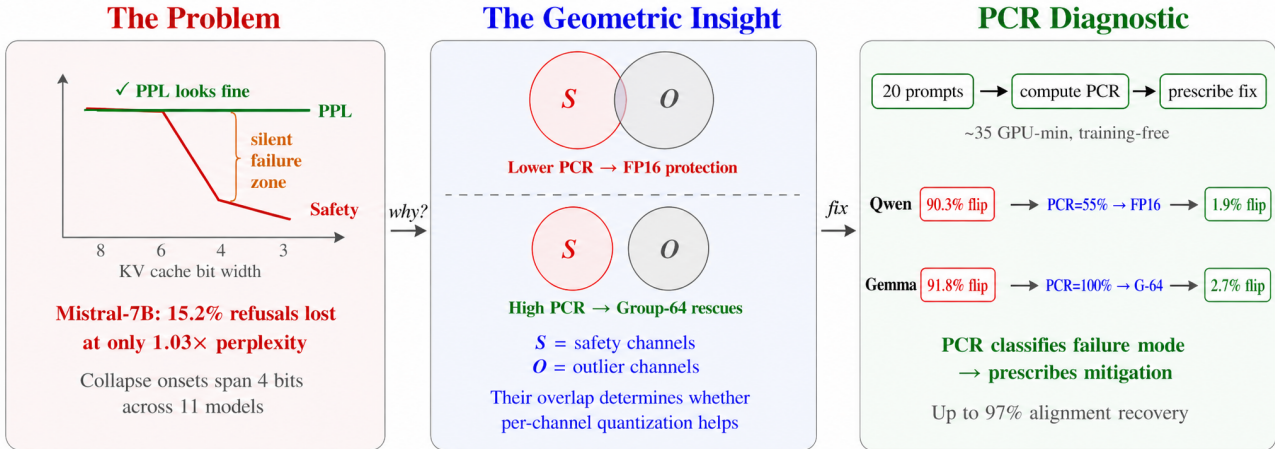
The Problem

✓ PPL looks fine

PPL

silent failure zone

Safety

8 6 4 3

KV cache bit width

Mistral-7B: 15.2% refusals lost at only 1.03× perplexity

Collapse onsets span 4 bits across 11 models

why?

The Geometric Insight

S O

Lower PCR → FP16 protection

S O

High PCR → Group-64 rescues

$S$ = safety channels
$O$ = outlier channels

Their overlap determines whether per-channel quantization helps

fix

PCR Diagnostic

20 prompts → compute PCR → prescribe fix

~35 GPU-min, training-free

Qwen 90.3% flip → PCR=55% → FP16 → 1.9% flip

Gemma 91.8% flip → PCR=100% → G-64 → 2.7% flip

PCR classifies failure mode → prescribes mitigation

Up to 97% alignment recovery